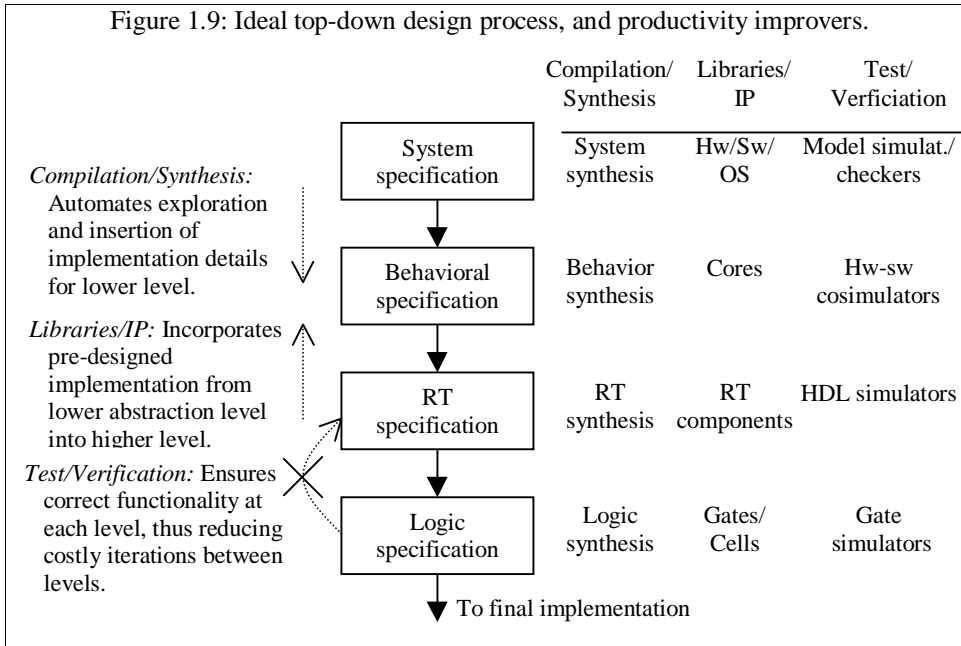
Figure 1.9: Ideal top-down design process, and productivity improvers.

*Compilation/Synthesis:* Automates exploration and insertion of implementation details for lower level.

*Libraries/IP:* Incorporates pre-designed implementation from lower abstraction level into higher level.

*Test/Verification:* Ensures correct functionality at each level, thus reducing costly iterations between levels.

| | Compilation/ Synthesis | Libraries/ IP | Test/ Verficiation |
|---|---|---|---|
| System specification | System synthesis | Hw/Sw/ OS | Model simulat./ checkers |
| Behavioral specification | Behavior synthesis | Cores | Hw-sw cosimulators |
| RT specification | RT synthesis | RT components | HDL simulators |
| Logic specification | Logic synthesis | Gates/ Cells | Gate simulators |

To final implementation